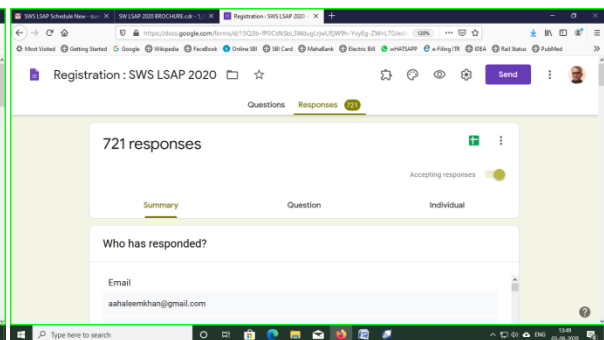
SWS LSAP Schedule New - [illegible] SW LSAP 2020 BROCHURE.cdr - 1_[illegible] Registration : SWS LSAP 2020 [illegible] +

https://docs.google.com/forms/d/1SQ3b-fP0CsfkSbLSW0ugUjwUEjW9h-Yvy5g-ZWnL70/ed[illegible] 120%

Most Visited Getting Started Google Wikipedia FaceBook Online SBI SBI Card MahaBank Electric Bill wHATSAPP e-Filing-ITR IDEA Rail Status PubMed

Registration : SWS LSAP 2020

Send

Questions Responses 721

721 responses

Accepting responses

Summary Question Individual

Who has responded?

Email

aahaleemkhan@gmail.com

Type here to search

13:49
03-08-2020
ENG